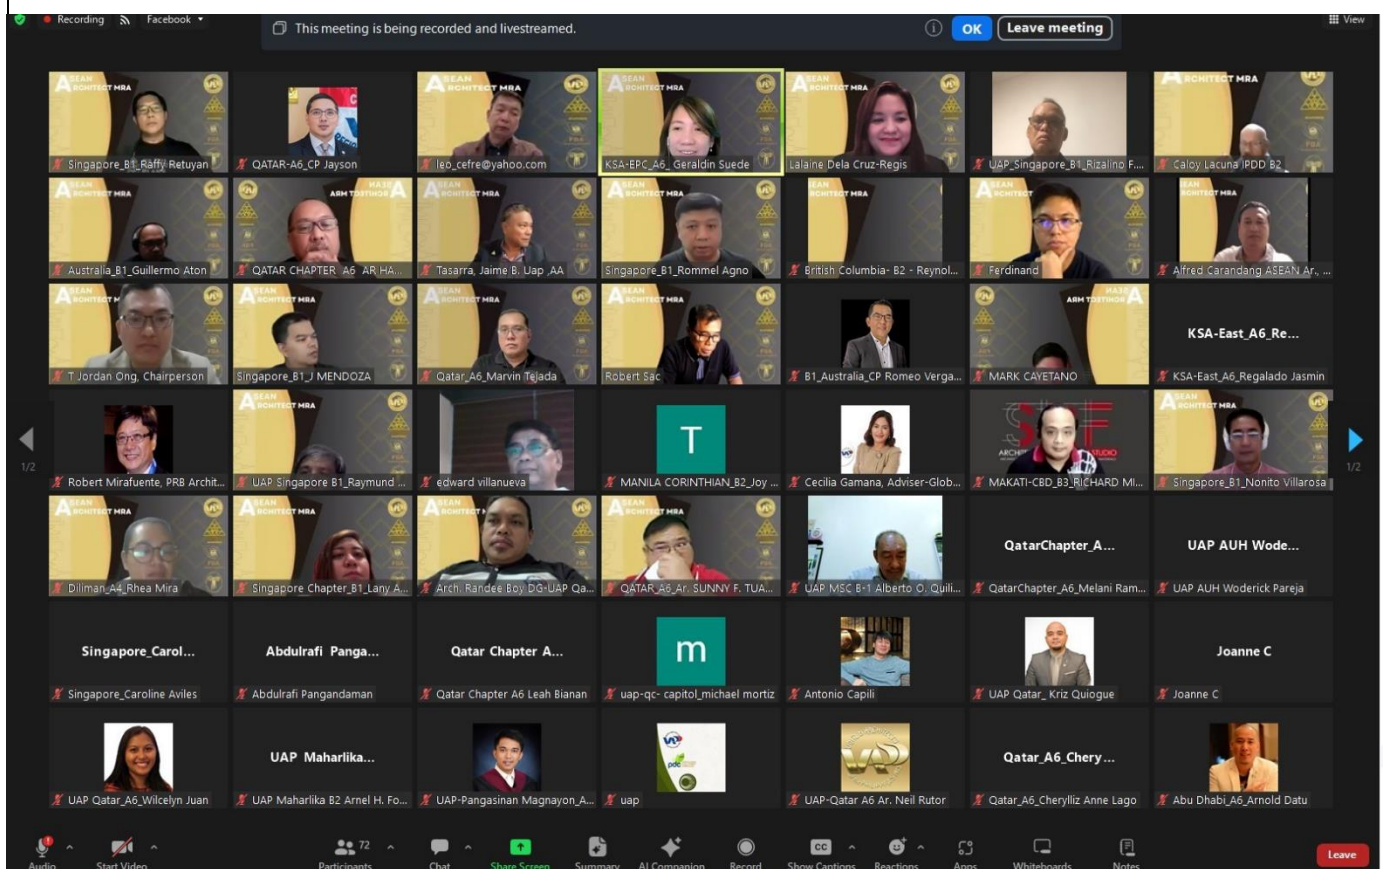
Recording Facebook

This meeting is being recorded and livestreamed. OK Leave meeting

View

Singapore_B1_Raffy Retuyan
QATAR-A6_CP Jayson
leo_cefre@yahoo.com
KSA-EPC_A6_ Geraldin Suede
Lalaine Dela Cruz-Regis
UAP_Singapore_B1_Rizalino F...
Caloy Lacuna IPDD B2

Australia_B1_Guillermo Aton
QATAR CHAPTER A6 AR HA...
Tasarra, Jaime B. Uap AA
Singapore_B1_Rommel Agno
British Columbia- B2 - Reynol...
Ferdinand
Alfred Carandang ASEAN Ar...

T Jordan Ong, Chairperson
Singapore_B1_J MENDOZA
Qatar_A6_Marvin Tejada
Robert Sac
B1_Australia_CP Romeo Verga...
MARK CAYETANO
KSA-East_A6_Re...
KSA-East_A6_Regalado Jasmin

1/2
Robert Mirafuente, PRB Archit...
UAP Singapore B1_Raymund ...
edward villanueva
T
MANILA CORINTHIAN_B2_Joy ...
Cecilia Gamana, Adviser-Glob...
MAKATI-CBD_B3_RICHARD MI...
Singapore_B1_Nonito Villarosa
1/2

Diliman_A4_Rhea Mira
Singapore Chapter_B1_Lany A...
Arch. Randee Boy DG-UAP Qa...
QATAR_A6_Ar. SUNNY F. TUA...
UAP MSC B-1 Alberto O. Quili...
QatarChapter_A...
QatarChapter_A6_Melani Ram...
UAP AUH Wode...
UAP AUH Woderick Pareja

Singapore_Carol...
Singapore_Caroline Aviles
Abdulrafi Panga...
Abdulrafi Pangandaman
Qatar Chapter A...
Qatar Chapter A6 Leah Bianan
m
uap-qc- capitol_michael mortiz
Antonio Capili
UAP Qatar_ Kriz Quiogue
Joanne C
Joanne C

UAP Qatar_A6_Wilcelyn Juan
UAP Maharlika...
UAP Maharlika B2 Arnel H. Fo...
UAP-Pangasinan Magnayon_A...
uap
UAP-Qatar A6 Ar. Neil Rutor
Qatar_A6_Chery...
Qatar_A6_Cherylliz Anne Lago
Abu Dhabi_A6_Arnold Datu

Audio Start Video Participants 72 Chat Share Screen Summary AI Companion Record Show Captions Reactions Apps Whiteboards Notes Leave